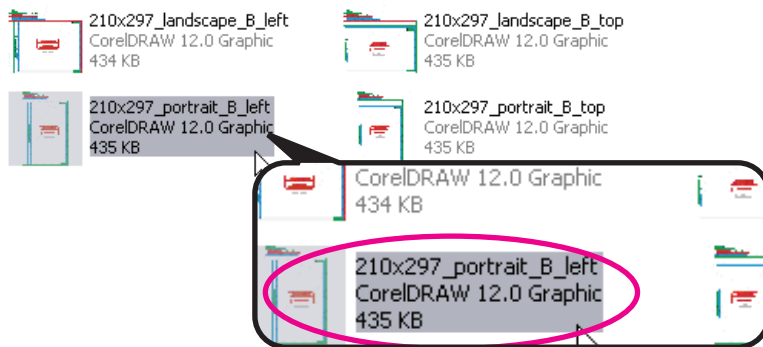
210x297_landscape_B_left
CorelDRAW 12.0 Graphic
434 KB

210x297_landscape_B_top
CorelDRAW 12.0 Graphic
435 KB

210x297_portrait_B_left
CorelDRAW 12.0 Graphic
435 KB

210x297_portrait_B_top
CorelDRAW 12.0 Graphic
435 KB

CorelDRAW 12.0 Graphic
434 KB

210x297_portrait_B_left
CorelDRAW 12.0 Graphic
435 KB